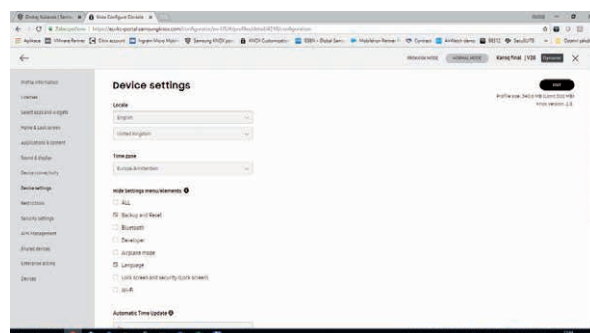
Device settings

Locale

English

United Kingdom

Time zone

Europe/Amsterdam

Hide settings menu elements

ALL

Backup and Reset

Bluetooth

Developer

Airplane mode

Language

Lock screen and security (Lock screen)

Wi-Fi

Automatic Time Update

Profile information

Licenses

Select apps and widgets

Home & Lock screen

Applications & content

Sound & display

Device connectivity

Device settings

Restrictions

Security settings

APN Management

Shared devices

Enterprise stores

Devices

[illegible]